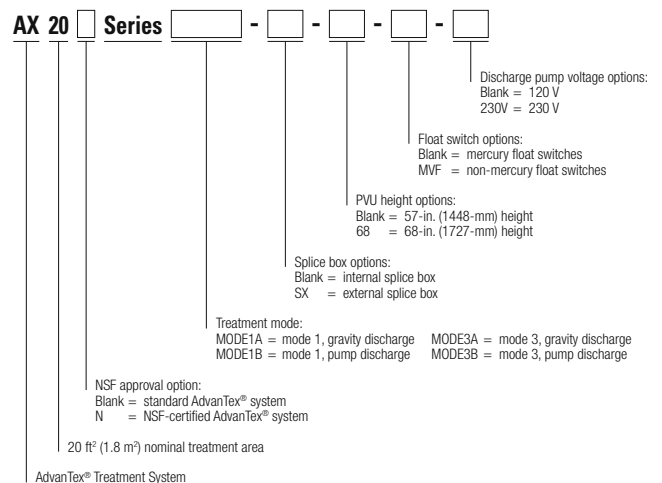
AX 20 Series - - - -

Discharge pump voltage options:
Blank = 120 V
230V = 230 V

Float switch options:
Blank = mercury float switches
MVF = non-mercury float switches

PVU height options:
Blank = 57-in. (1448-mm) height
68 = 68-in. (1727-mm) height

Splice box options:
Blank = internal splice box
SX = external splice box

Treatment mode:
MODE1A = mode 1, gravity discharge
MODE1B = mode 1, pump discharge
MODE3A = mode 3, gravity discharge
MODE3B = mode 3, pump discharge

NSF approval option:
Blank = standard AdvanTex® system
N = NSF-certified AdvanTex® system

20 ft$^2$ (1.8 m$^2$) nominal treatment area

AdvanTex® Treatment System